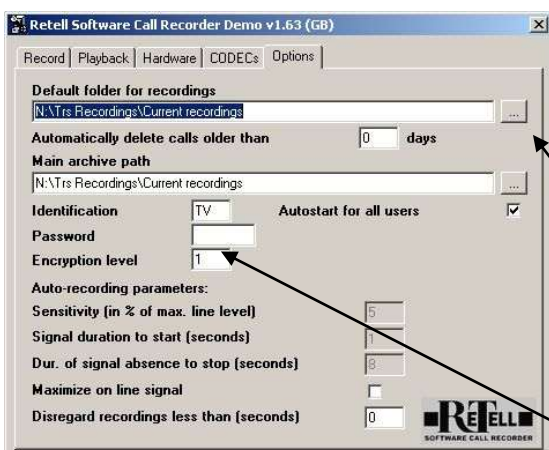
Retell Software Call Recorder Demo v1.63 (GB)

Record | Playback | Hardware | CODECs | Options

Default folder for recordings
N:\Trs Recordings\Current recordings ...

Automatically delete calls older than 0 days

Main archive path
N:\Trs Recordings\Current recordings ...

Identification TV Autostart for all users

Password

Encryption level 1

Auto-recording parameters:

Sensitivity (in % of max. line level) 5

Signal duration to start (seconds) 1

Dur. of signal absence to stop (seconds) 8

Maximize on line signal

Disregard recordings less than (seconds) 0

RETELL
SOFTWARE CALL RECORDER